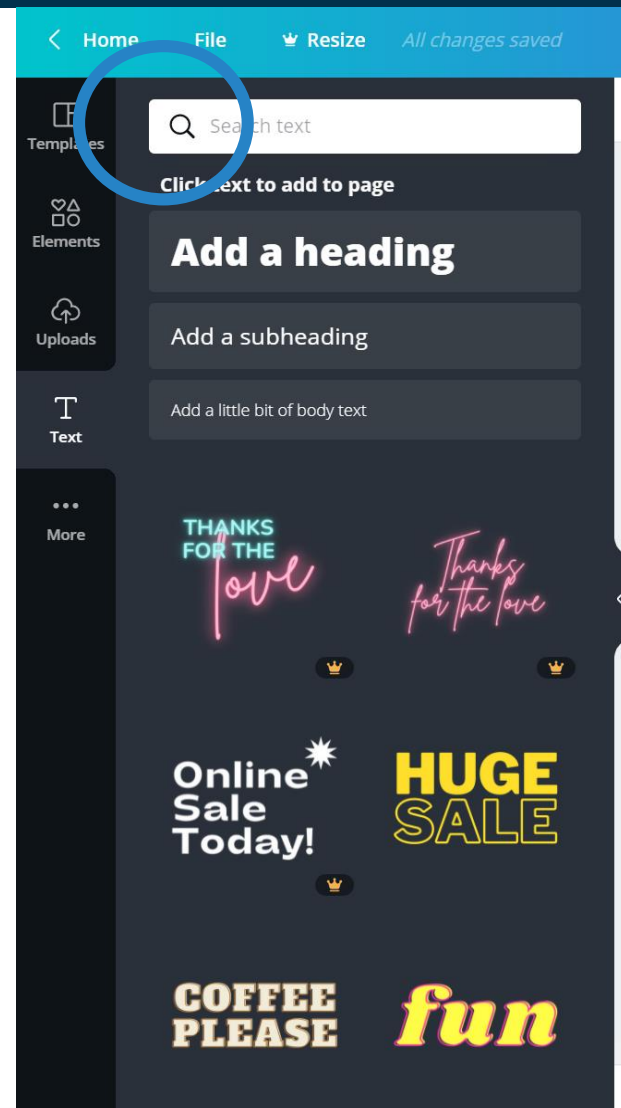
Home File Resize All changes saved

Templates

Elements

Uploads

Text

More

Search text

Click text to add to page

Add a heading

Add a subheading

Add a little bit of body text

THANKS FOR THE love

Thanks for the love

Online Sale Today!

HUGE SALE

COFFEE PLEASE

fun